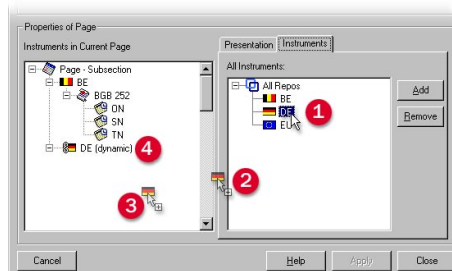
Properties of Page

Instruments in Current Page

Page - Subsection
BE
BGB 252
ON
SN
TN
DE (dynamic)
4

3

2

Presentation
Instruments

All Instruments:

All Repos
BE
DE
EU
1

Add
Remove

Cancel
Help
Apply
Close